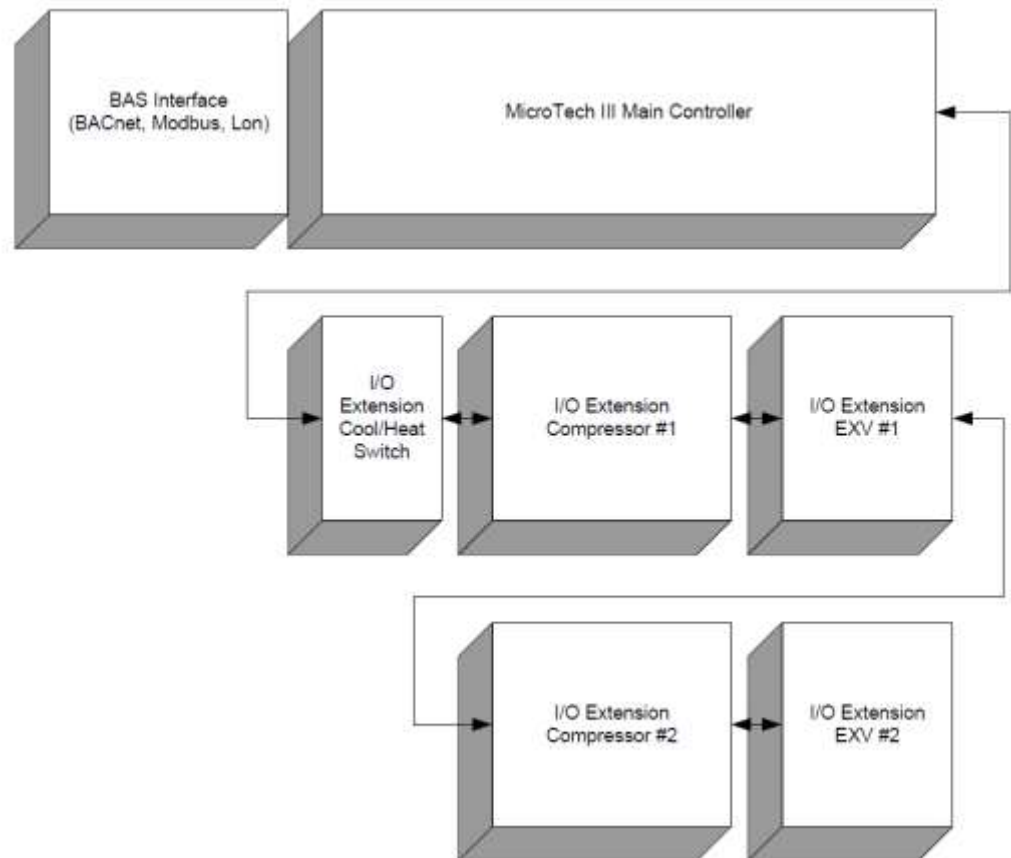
BAS Interface
(BACnet, Modbus, Lon)

MicroTech III Main Controller

I/O
Extension
Cool/Heat
Switch

I/O Extension
Compressor #1

I/O Extension
EXV #1

I/O Extension
Compressor #2

I/O Extension
EXV #2